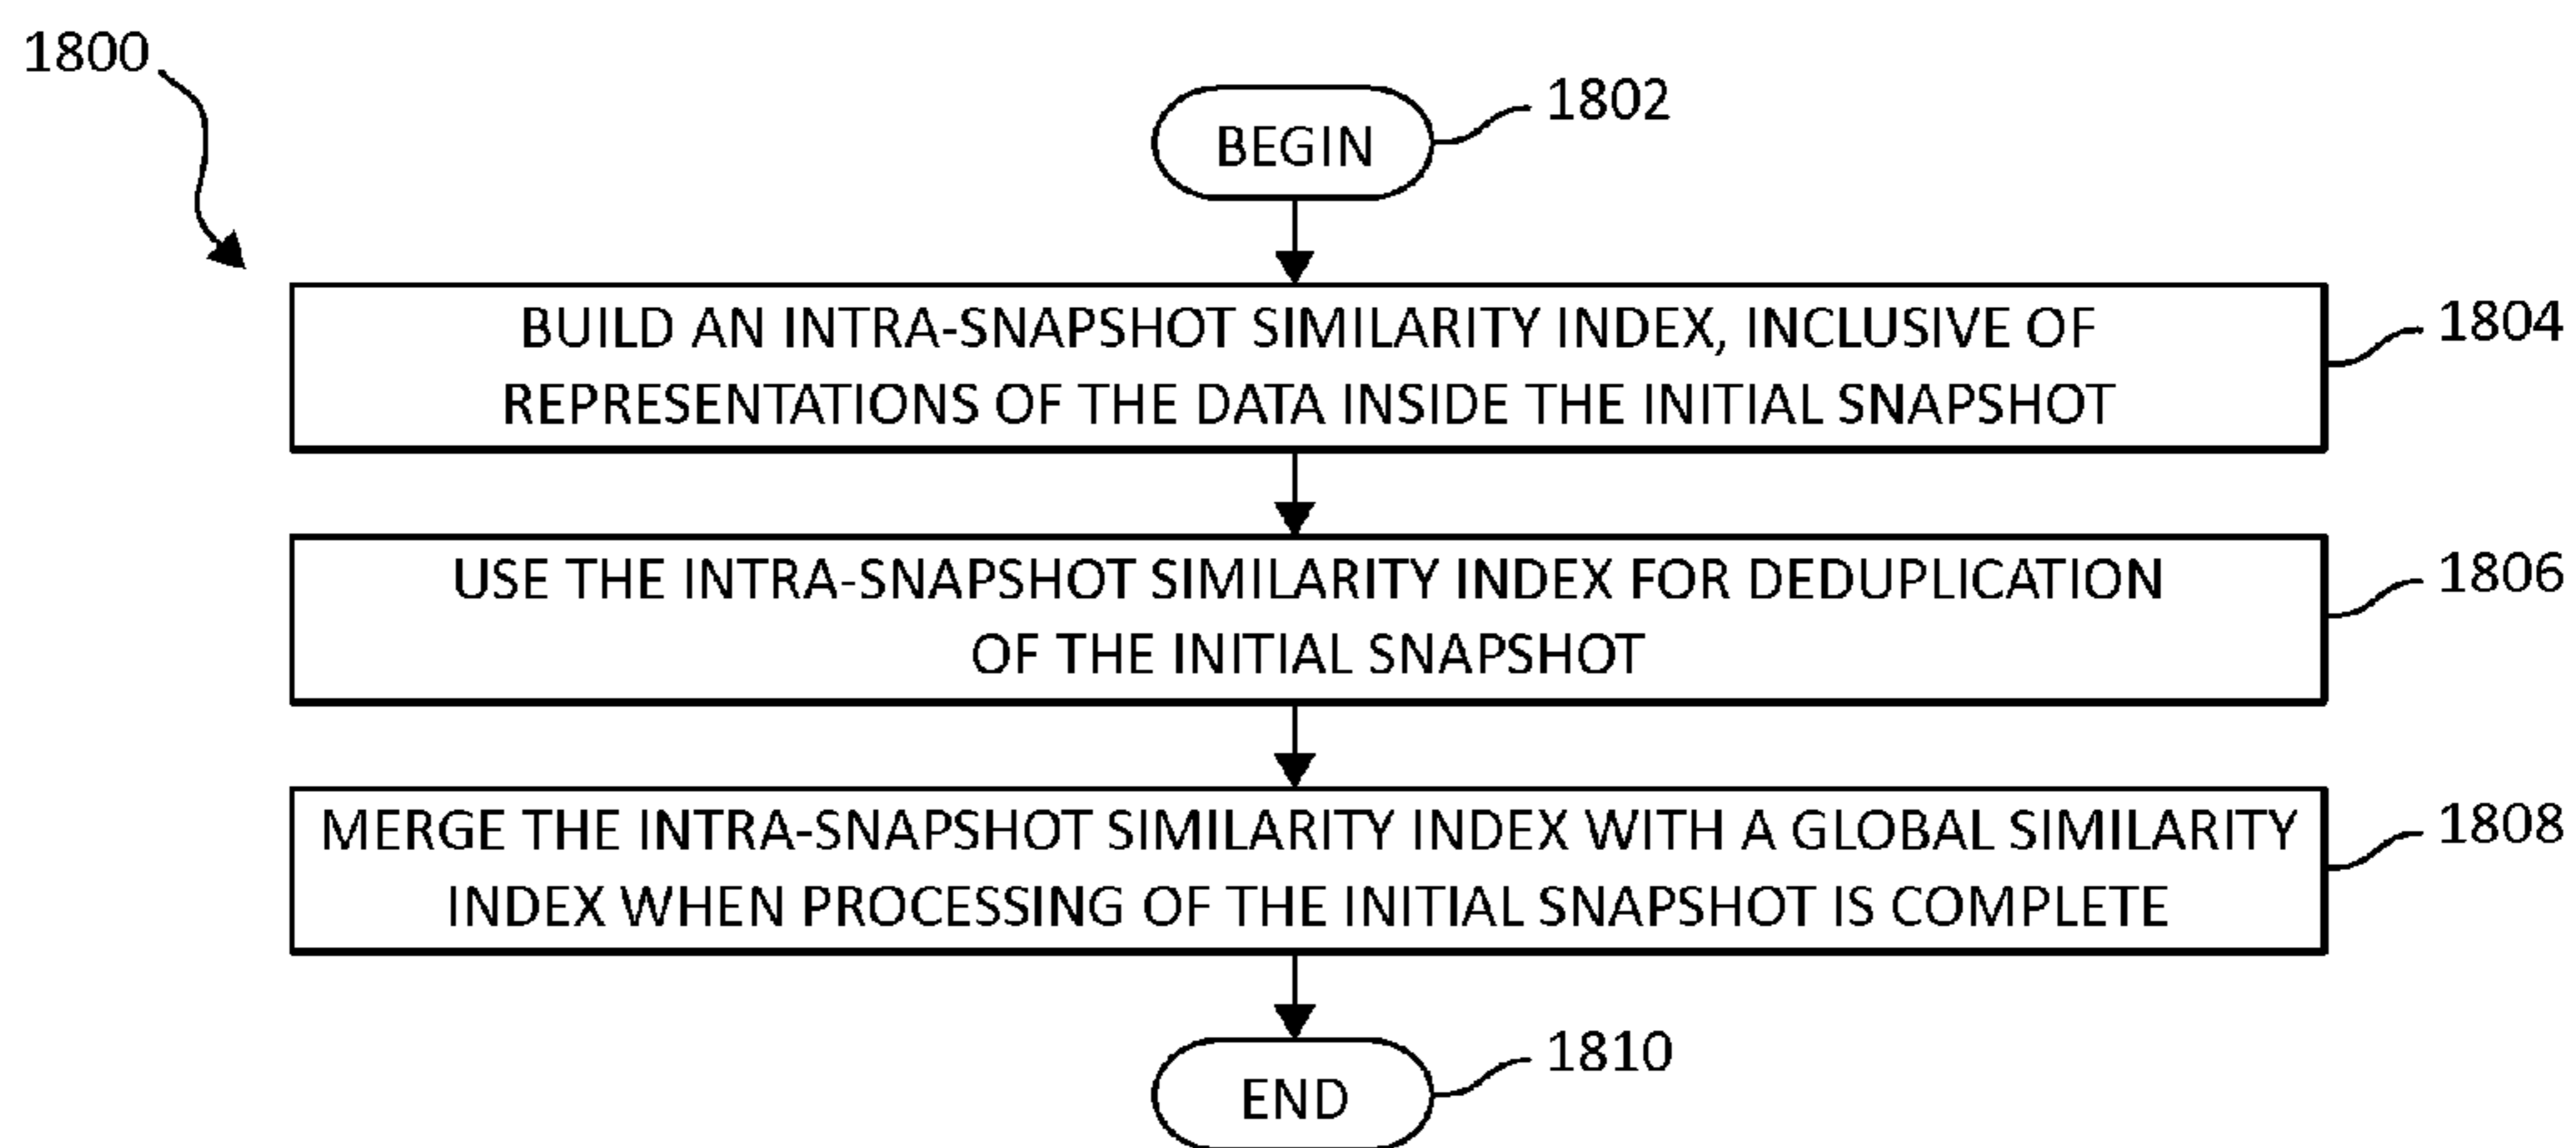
1800

BEGIN

1802

BUILD AN INTRA-SNAPSHOT SIMILARITY INDEX, INCLUSIVE OF REPRESENTATIONS OF THE DATA INSIDE THE INITIAL SNAPSHOT

1804

USE THE INTRA-SNAPSHOT SIMILARITY INDEX FOR DEDUPLICATION OF THE INITIAL SNAPSHOT

1806

MERGE THE INTRA-SNAPSHOT SIMILARITY INDEX WITH A GLOBAL SIMILARITY INDEX WHEN PROCESSING OF THE INITIAL SNAPSHOT IS COMPLETE

1808

END

1810